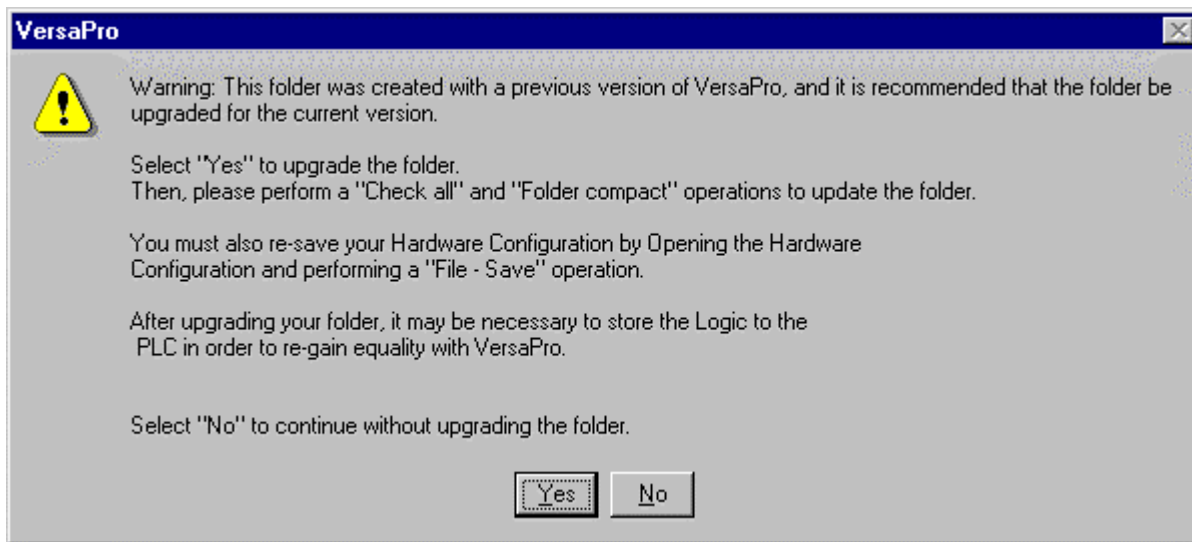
VersaPro

!

Warning: This folder was created with a previous version of VersaPro, and it is recommended that the folder be upgraded for the current version.

Select "Yes" to upgrade the folder.
Then, please perform a "Check all" and "Folder compact" operations to update the folder.

You must also re-save your Hardware Configuration by Opening the Hardware Configuration and performing a "File - Save" operation.

After upgrading your folder, it may be necessary to store the Logic to the PLC in order to re-gain equality with VersaPro.

Select "No" to continue without upgrading the folder.

Yes No